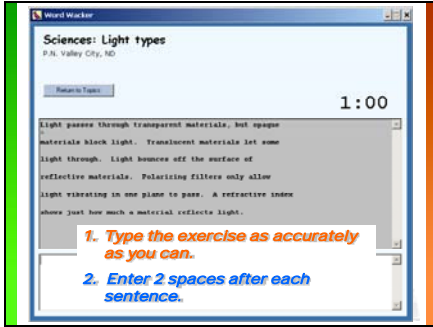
Word Wacker

Sciences: Light types
P.N. Valley City, ND

Return to Topics

1:00

Light passes through transparent materials, but opaque materials block light. Translucent materials let some light through. Light bounces off the surface of reflective materials. Polarizing filters only allow light vibrating in one plane to pass. A refractive index shows just how much a material reflects light.

1. Type the exercise as accurately as you can.

2. Enter 2 spaces after each sentence.